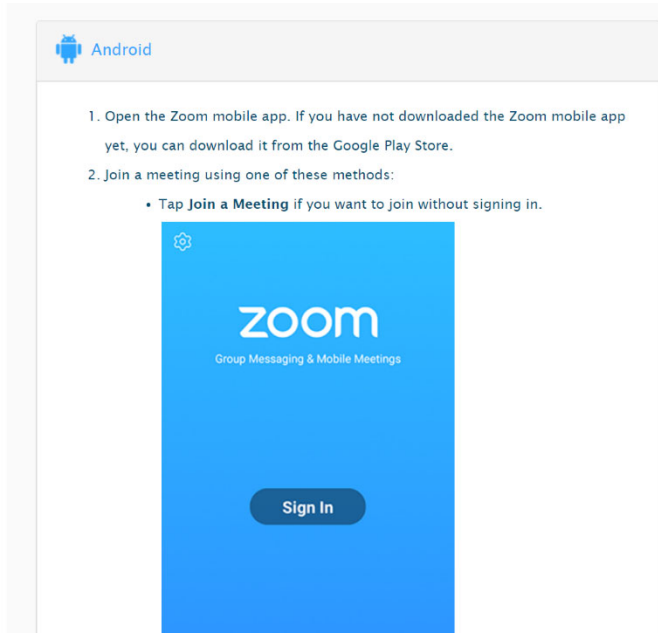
Android

1. Open the Zoom mobile app. If you have not downloaded the Zoom mobile app yet, you can download it from the Google Play Store.
2. Join a meeting using one of these methods:
• Tap **Join a Meeting** if you want to join without signing in.

zoom
Group Messaging & Mobile Meetings

Sign In